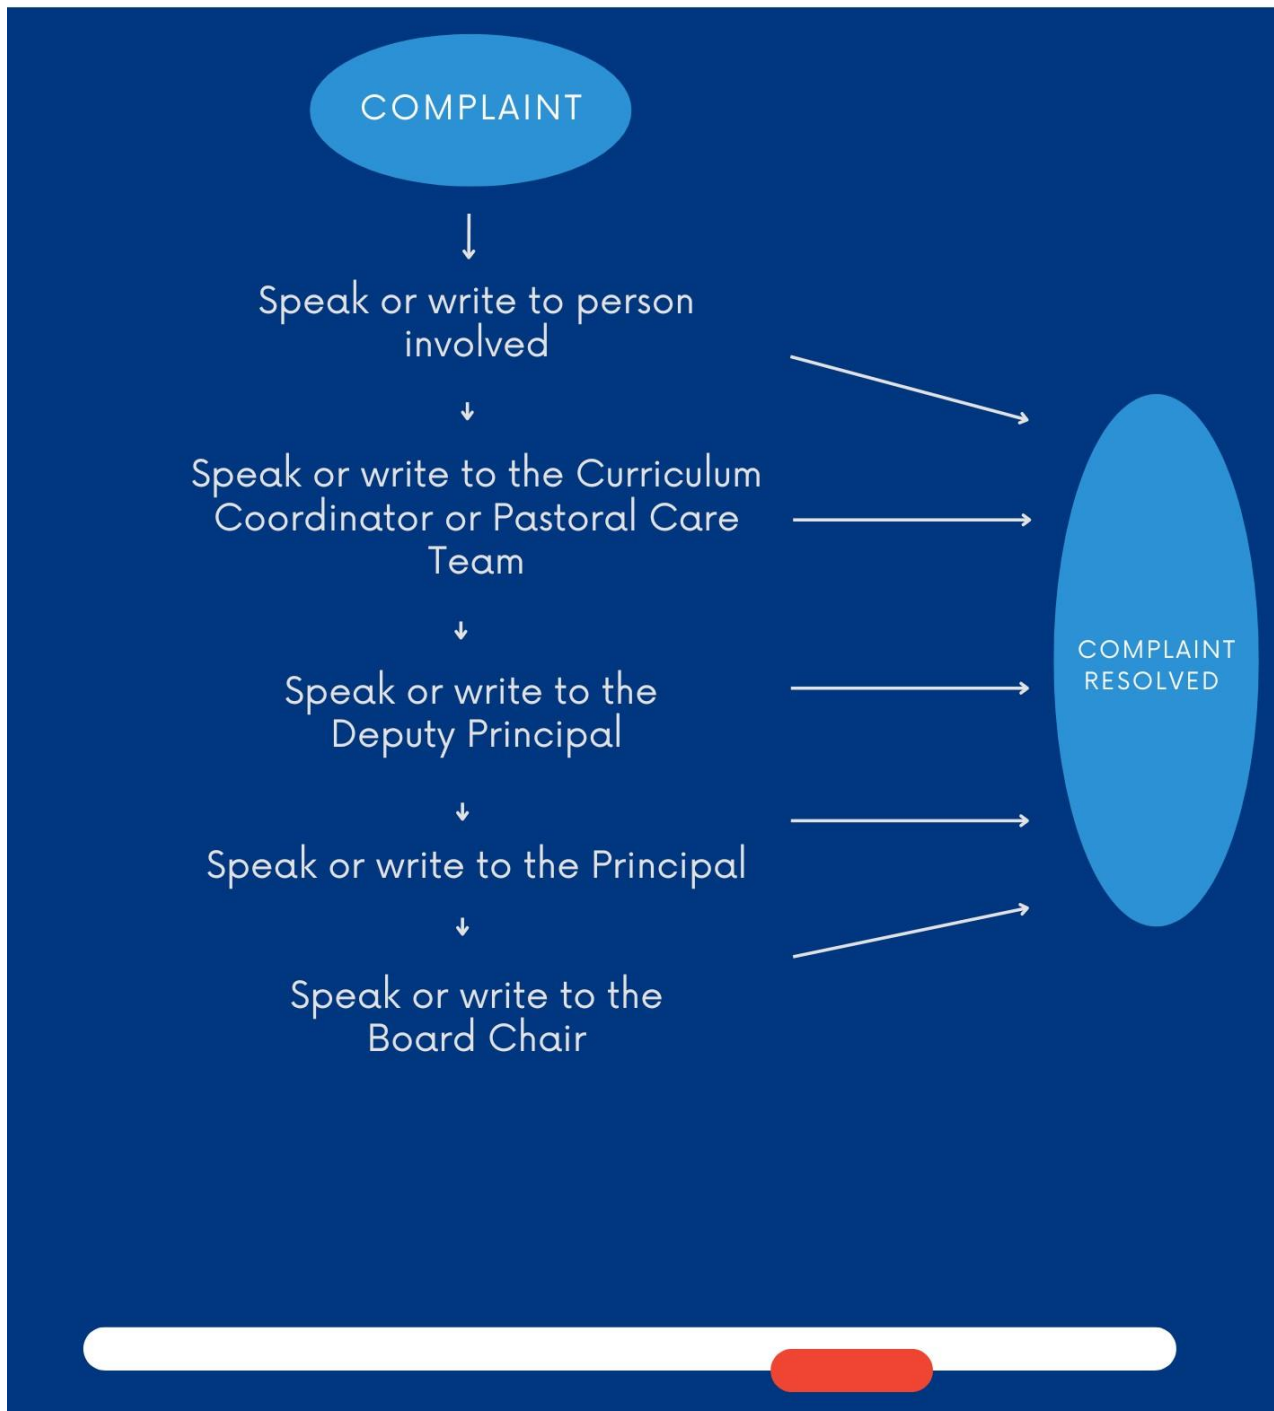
COMPLAINT

Speak or write to person involved

Speak or write to the Curriculum Coordinator or Pastoral Care Team

Speak or write to the Deputy Principal

Speak or write to the Principal

Speak or write to the Board Chair

COMPLAINT RESOLVED